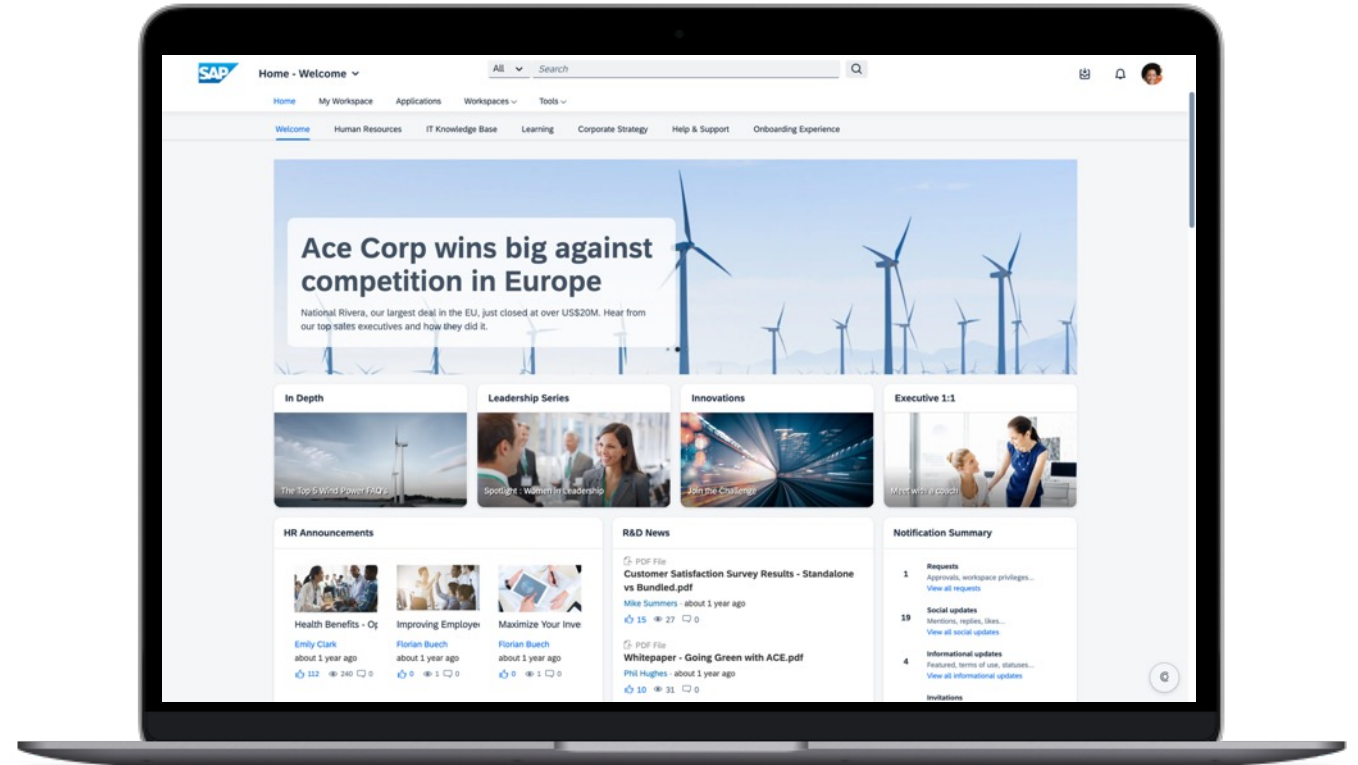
SAP Home - Welcome

All Search

Home My Workspace Applications Workspaces Tools

Welcome Human Resources IT Knowledge Base Learning Corporate Strategy Help & Support Onboarding Experience

Ace Corp wins big against competition in Europe

National Rivera, our largest deal in the EU, just closed at over US$20M. Hear from our top sales executives and how they did it.

In Depth
The Top 5 Wind Power FAQ's

Leadership Series
Spotlight : Women in Leadership

Innovations
Join the Challenge

Executive 1:1
Meet with a coach

HR Announcements

Health Benefits - Op
Emily Clark
about 1 year ago
112 240 0

Improving Employe
Florian Buech
about 1 year ago
0 1 0

Maximize Your Inve
Florian Buech
about 1 year ago
0 1 0

R&D News

PDF File
Customer Satisfaction Survey Results - Standalone vs Bundled.pdf
Mike Summers · about 1 year ago
15 27 0

PDF File
Whitepaper - Going Green with ACE.pdf
Phil Hughes · about 1 year ago
10 31 0

Notification Summary

1 Requests
Approvals, workspace privileges...
View all requests

19 Social updates
Mentions, replies, likes...
View all social updates

4 Informational updates
Featured, terms of use, statuses...
View all informational updates

Invitations